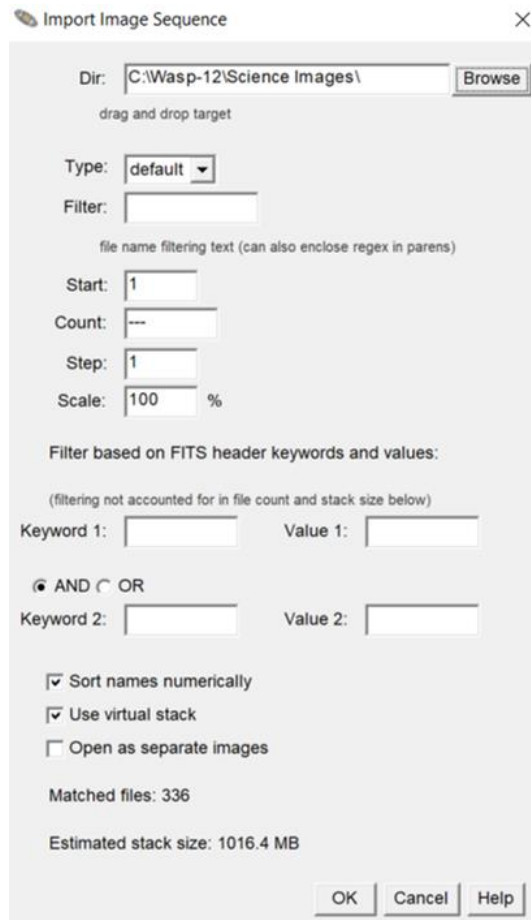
Import Image Sequence

×

Dir: C:\Wasp-12\Science Images\ Browse

drag and drop target

Type: default

Filter:

file name filtering text (can also enclose regex in parens)

Start: 1

Count: ---

Step: 1

Scale: 100 %

Filter based on FITS header keywords and values:

(filtering not accounted for in file count and stack size below)

Keyword 1: Value 1:

AND OR

Keyword 2: Value 2:

Sort names numerically

Use virtual stack

Open as separate images

Matched files: 336

Estimated stack size: 1016.4 MB

OK Cancel Help